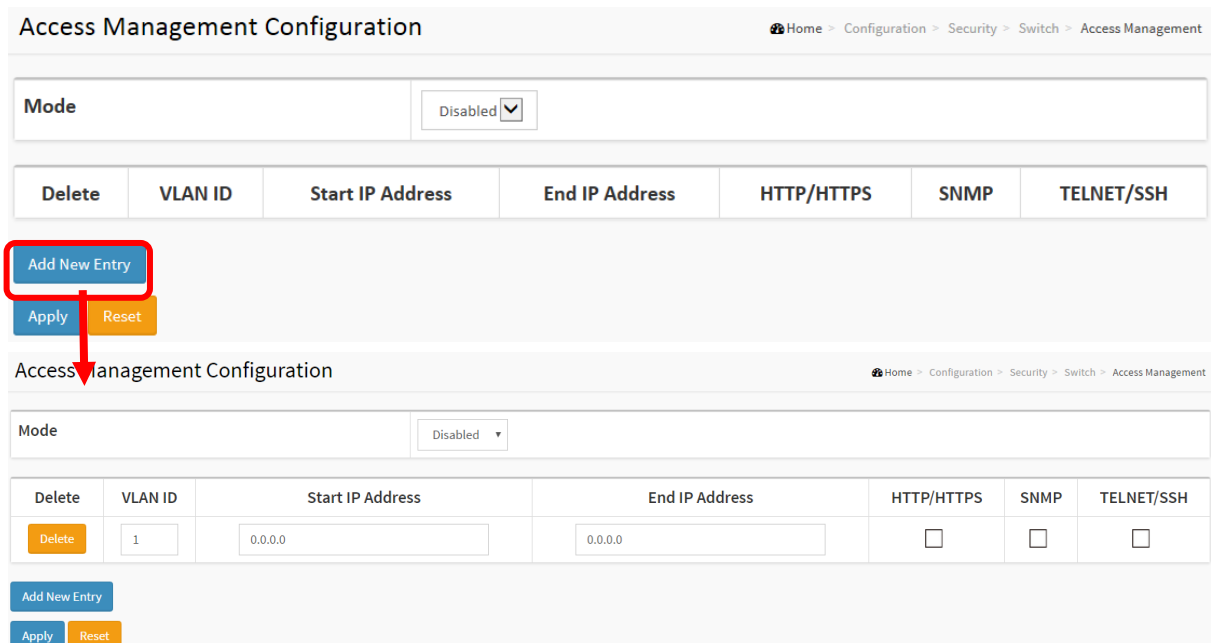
Access Management Configuration

Home > Configuration > Security > Switch > Access Management

| Mode | Disabled |
|---|---|

| Delete | VLAN ID | Start IP Address | End IP Address | HTTP/HTTPS | SNMP | TELNET/SSH |
|---|---|---|---|---|---|---|

Add New Entry

Apply Reset

Access Management Configuration

Home > Configuration > Security > Switch > Access Management

| Mode | Disabled |
|---|---|

| Delete | VLAN ID | Start IP Address | End IP Address | HTTP/HTTPS | SNMP | TELNET/SSH |
|---|---|---|---|---|---|---|
| Delete | 1 | 0.0.0.0 | 0.0.0.0 | ☐ | ☐ | ☐ |

Add New Entry

Apply Reset